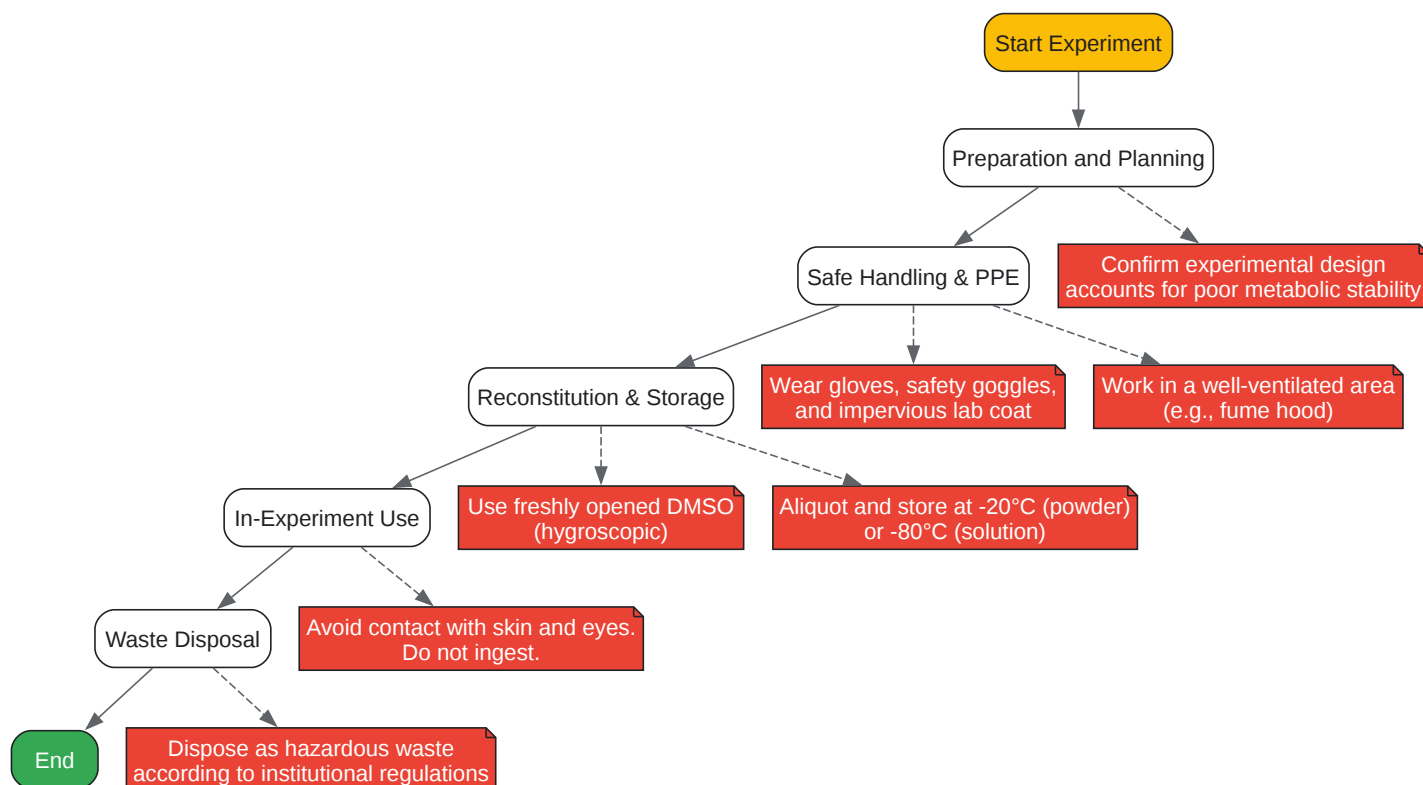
Start Experiment

Preparation and Planning

Safe Handling & PPE

Confirm experimental design accounts for poor metabolic stability

Reconstitution & Storage

Wear gloves, safety goggles, and impervious lab coat

Work in a well-ventilated area (e.g., fume hood)

In-Experiment Use

Use freshly opened DMSO (hygroscopic)

Aliquot and store at -20°C (powder) or -80°C (solution)

Waste Disposal

Avoid contact with skin and eyes. Do not ingest.

End

Dispose as hazardous waste according to institutional regulations